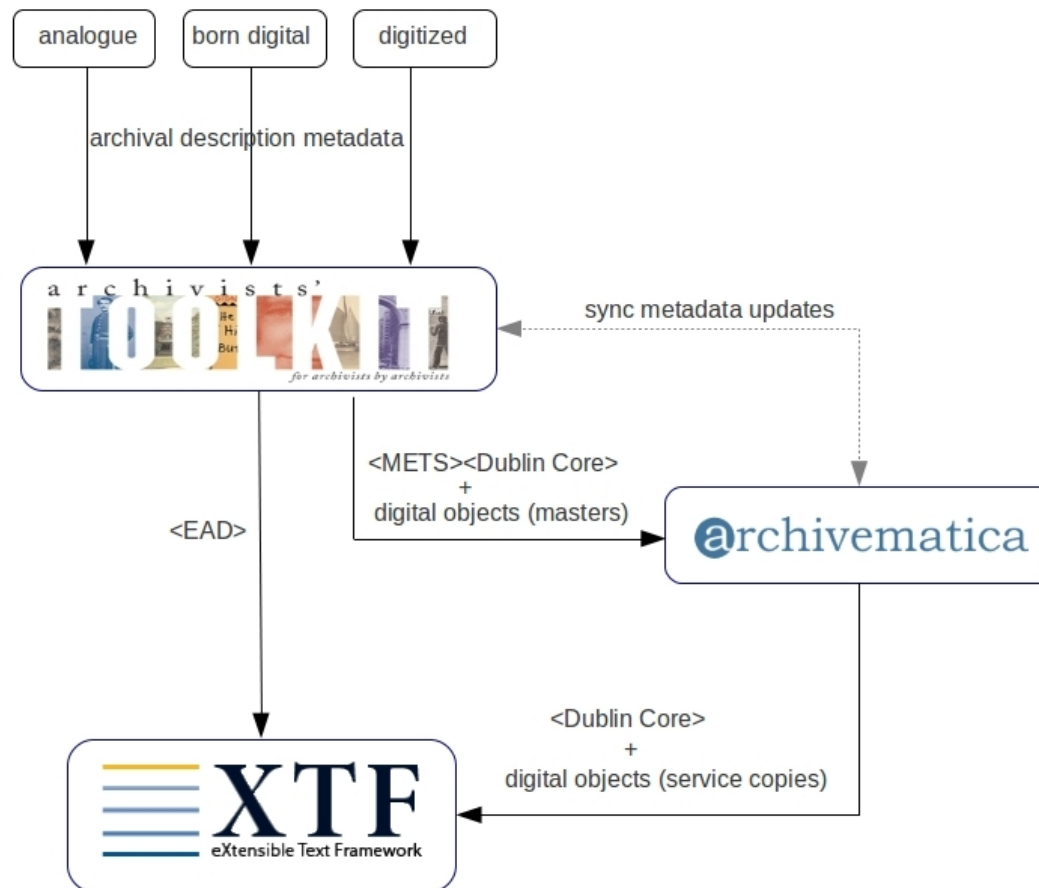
analogue

born digital

digitized

archival description metadata

archivists' TOOLKIT
for archivists by archivists

sync metadata updates

<METS><Dublin Core>
+
digital objects (masters)

<EAD>

archivematica

<Dublin Core>
+
digital objects (service copies)

XTF
eXtensible Text Framework